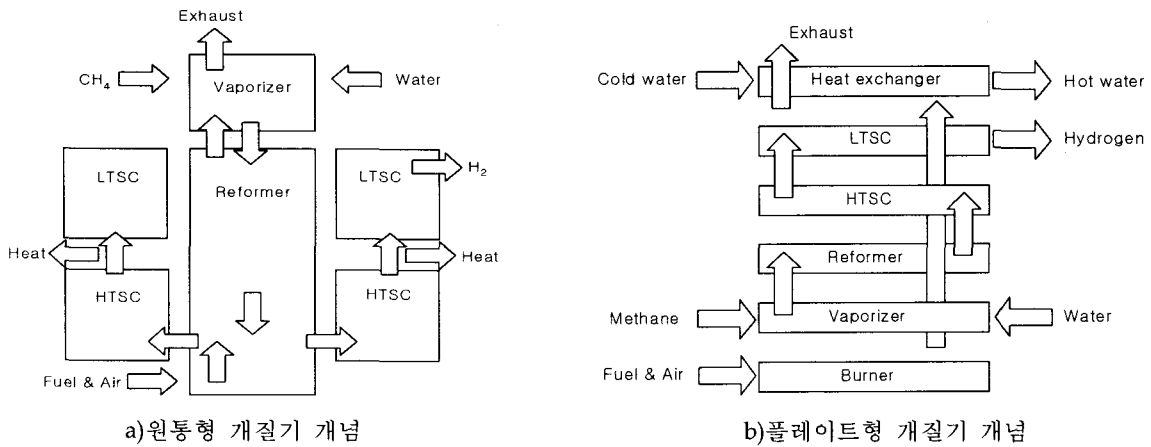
Exhaust

$CH_4$

Vaporizer

Water

LTSC

Reformer

LTSC

$H_2$

Heat

Heat

HTSC

HTSC

Fuel & Air

a)원통형 개질기 개념

Exhaust

Cold water

Heat exchanger

Hot water

LTSC

Hydrogen

HTSC

Reformer

Methane

Vaporizer

Water

Fuel & Air

Burner

b)플레이트형 개질기 개념